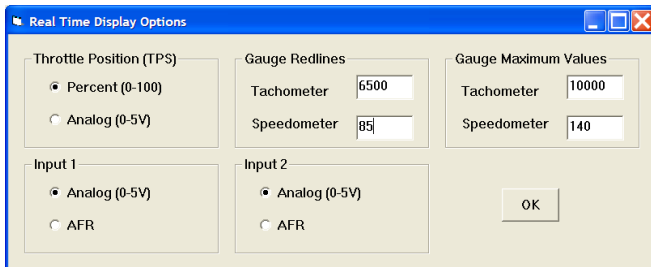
Real Time Display Options

Throttle Position (TPS)
Percent (0-100)
Analog (0-5V)

Gauge Redlines
Tachometer 6500
Speedometer 85

Gauge Maximum Values
Tachometer 10000
Speedometer 140

Input 1
Analog (0-5V)
AFR

Input 2
Analog (0-5V)
AFR

OK